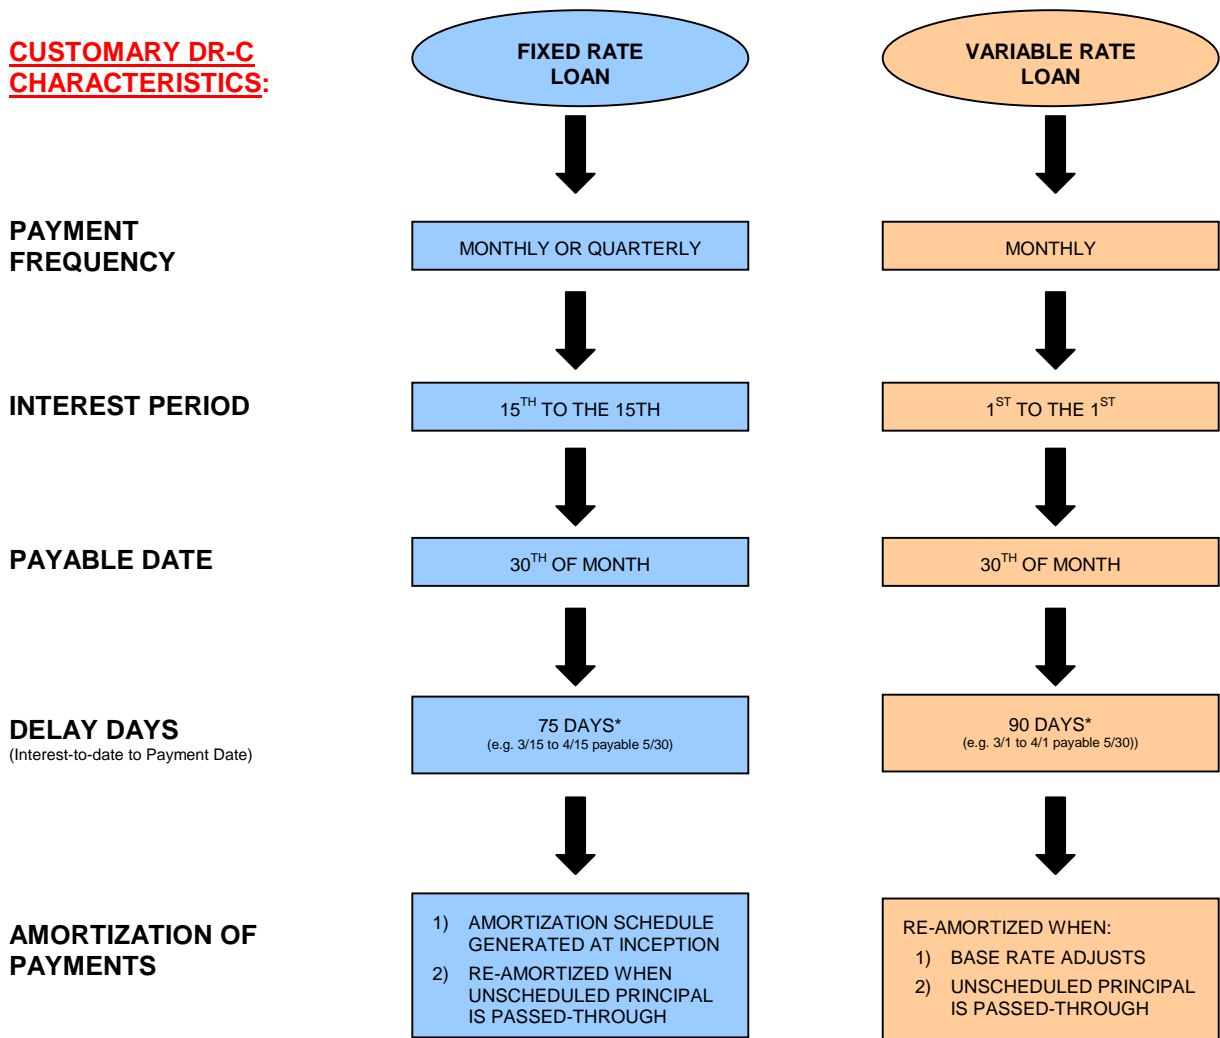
CUSTOMARY DR-C CHARACTERISTICS:

FIXED RATE LOAN

VARIABLE RATE LOAN

PAYMENT FREQUENCY

MONTHLY OR QUARTERLY

MONTHLY

INTEREST PERIOD

$15^{TH}$ TO THE 15TH

$1^{ST}$ TO THE $1^{ST}$

PAYABLE DATE

$30^{TH}$ OF MONTH

$30^{TH}$ OF MONTH

DELAY DAYS
(Interest-to-date to Payment Date)

75 DAYS*
(e.g. 3/15 to 4/15 payable 5/30)

90 DAYS*
(e.g. 3/1 to 4/1 payable 5/30))

AMORTIZATION OF PAYMENTS

1) AMORTIZATION SCHEDULE GENERATED AT INCEPTION
2) RE-AMORTIZED WHEN UNSCHEDULED PRINCIPAL IS PASSED-THROUGH

RE-AMORTIZED WHEN:
1) BASE RATE ADJUSTS
2) UNSCHEDULED PRINCIPAL IS PASSED-THROUGH